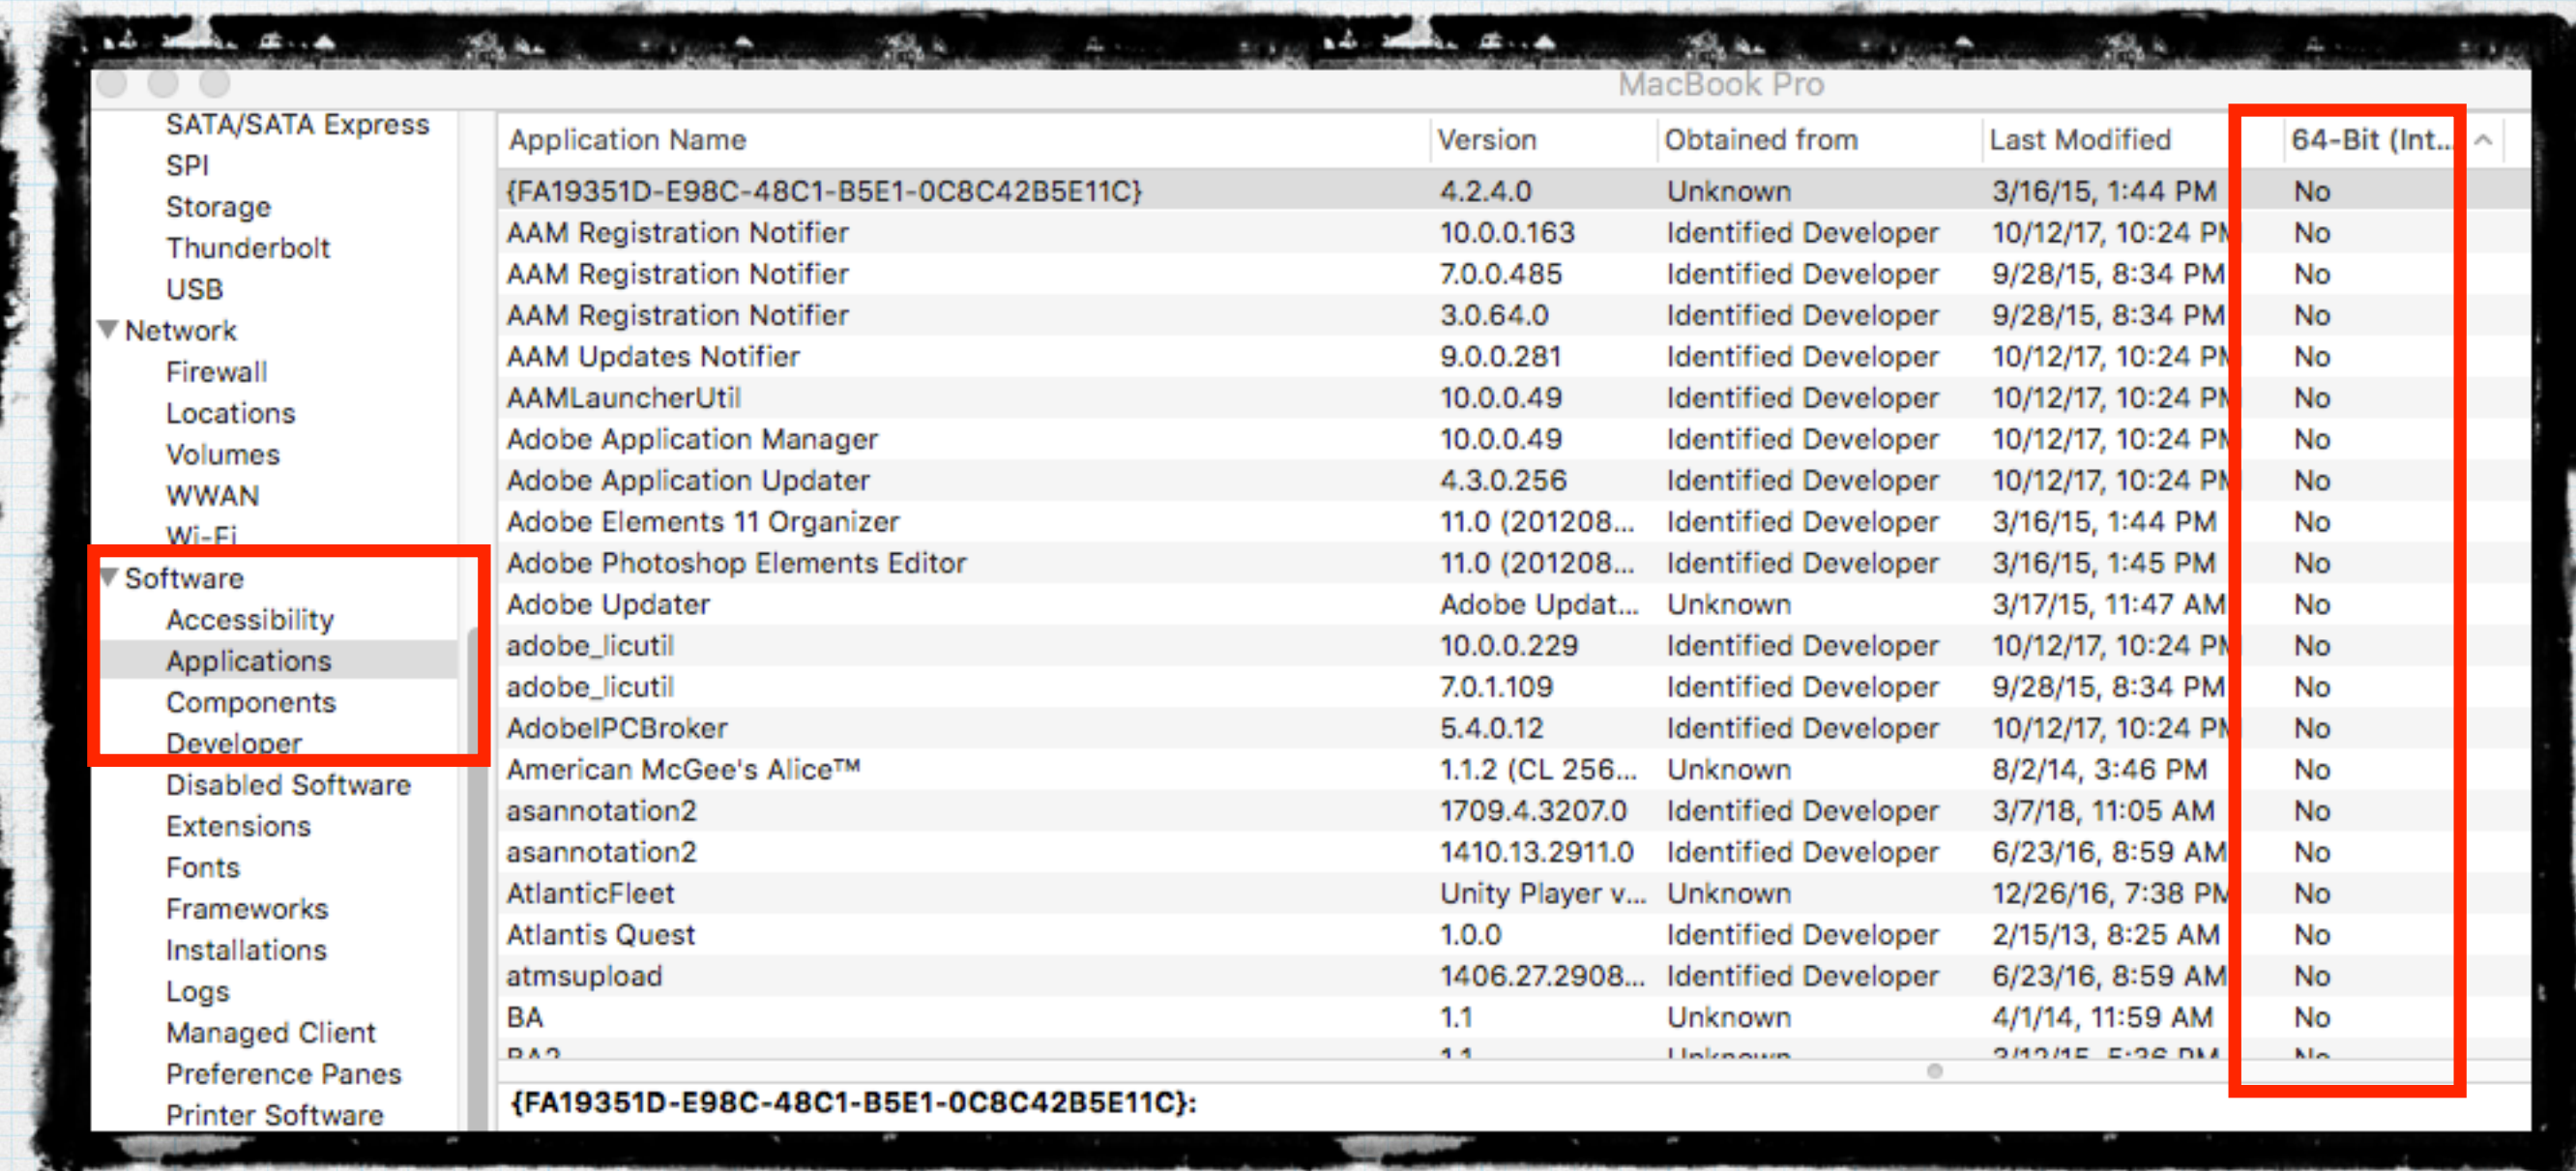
MacBook Pro

SATA/SATA Express
SPI
Storage
Thunderbolt
USB
Network
Firewall
Locations
Volumes
WWAN
Wi-Fi
Software
Accessibility
Applications
Components
Developer
Disabled Software
Extensions
Fonts
Frameworks
Installations
Logs
Managed Client
Preference Panes
Printer Software

| Application Name | Version | Obtained from | Last Modified | 64-Bit (Int... |
|---|---|---|---|---|
| {FA19351D-E98C-48C1-B5E1-0C8C42B5E11C} | 4.2.4.0 | Unknown | 3/16/15, 1:44 PM | No |
| AAM Registration Notifier | 10.0.0.163 | Identified Developer | 10/12/17, 10:24 PM | No |
| AAM Registration Notifier | 7.0.0.485 | Identified Developer | 9/28/15, 8:34 PM | No |
| AAM Registration Notifier | 3.0.64.0 | Identified Developer | 9/28/15, 8:34 PM | No |
| AAM Updates Notifier | 9.0.0.281 | Identified Developer | 10/12/17, 10:24 PM | No |
| AAMLauncherUtil | 10.0.0.49 | Identified Developer | 10/12/17, 10:24 PM | No |
| Adobe Application Manager | 10.0.0.49 | Identified Developer | 10/12/17, 10:24 PM | No |
| Adobe Application Updater | 4.3.0.256 | Identified Developer | 10/12/17, 10:24 PM | No |
| Adobe Elements 11 Organizer | 11.0 (201208... | Identified Developer | 3/16/15, 1:44 PM | No |
| Adobe Photoshop Elements Editor | 11.0 (201208... | Identified Developer | 3/16/15, 1:45 PM | No |
| Adobe Updater | Adobe Updat... | Unknown | 3/17/15, 11:47 AM | No |
| adobe_licutil | 10.0.0.229 | Identified Developer | 10/12/17, 10:24 PM | No |
| adobe_licutil | 7.0.1.109 | Identified Developer | 9/28/15, 8:34 PM | No |
| AdobeIPCBroker | 5.4.0.12 | Identified Developer | 10/12/17, 10:24 PM | No |
| American McGee's Alice™ | 1.1.2 (CL 256... | Unknown | 8/2/14, 3:46 PM | No |
| asannotation2 | 1709.4.3207.0 | Identified Developer | 3/7/18, 11:05 AM | No |
| asannotation2 | 1410.13.2911.0 | Identified Developer | 6/23/16, 8:59 AM | No |
| AtlanticFleet | Unity Player v... | Unknown | 12/26/16, 7:38 PM | No |
| Atlantis Quest | 1.0.0 | Identified Developer | 2/15/13, 8:25 AM | No |
| atmsupload | 1406.27.2908... | Identified Developer | 6/23/16, 8:59 AM | No |
| BA | 1.1 | Unknown | 4/1/14, 11:59 AM | No |

{FA19351D-E98C-48C1-B5E1-0C8C42B5E11C}: